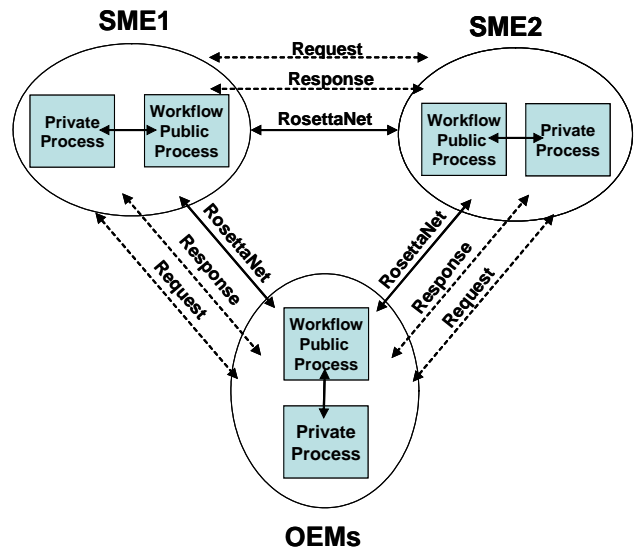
SME1

SME2

Request

Response

RosettaNet

Private Process

Workflow Public Process

Workflow Public Process

Private Process

RosettaNet

Response

Request

RosettaNet

Response

Request

Workflow Public Process

Private Process

OEMs